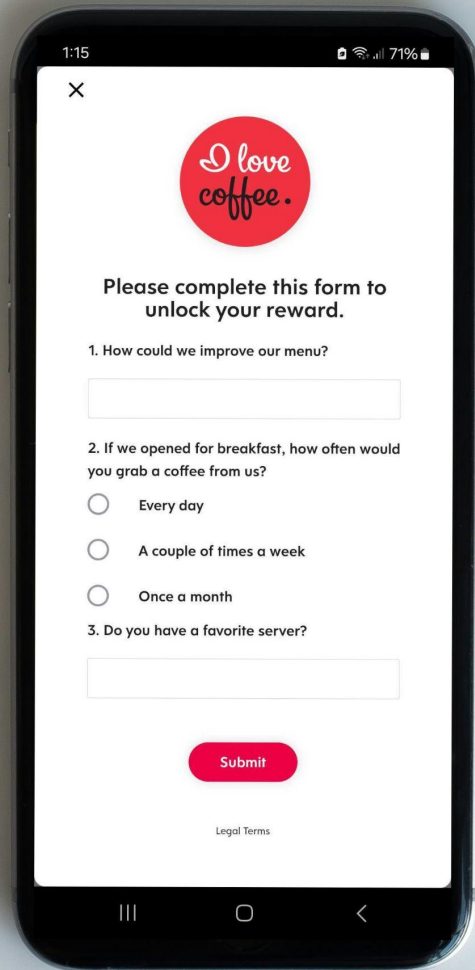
1:15

71%

×

I love coffee.

Please complete this form to unlock your reward.

1. How could we improve our menu?

2. If we opened for breakfast, how often would you grab a coffee from us?

Every day

A couple of times a week

Once a month

3. Do you have a favorite server?

Submit

Legal Terms